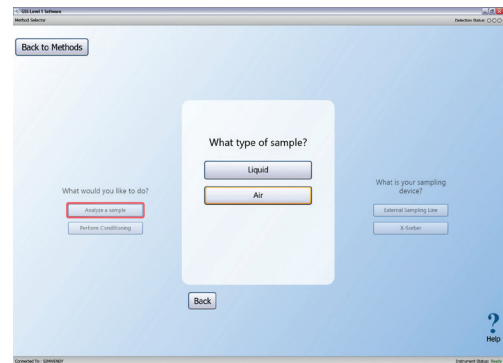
GIS Level 1 Software
Method Selector
Detection Status:

Back to Methods

What would you like to do?
Analyze a sample
Perform Conditioning

What type of sample?
Liquid
Air

What is your sampling device?
External Sampling Line
X-Sorber

Back

?
Help

Connected To: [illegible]
Instrument Status: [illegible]